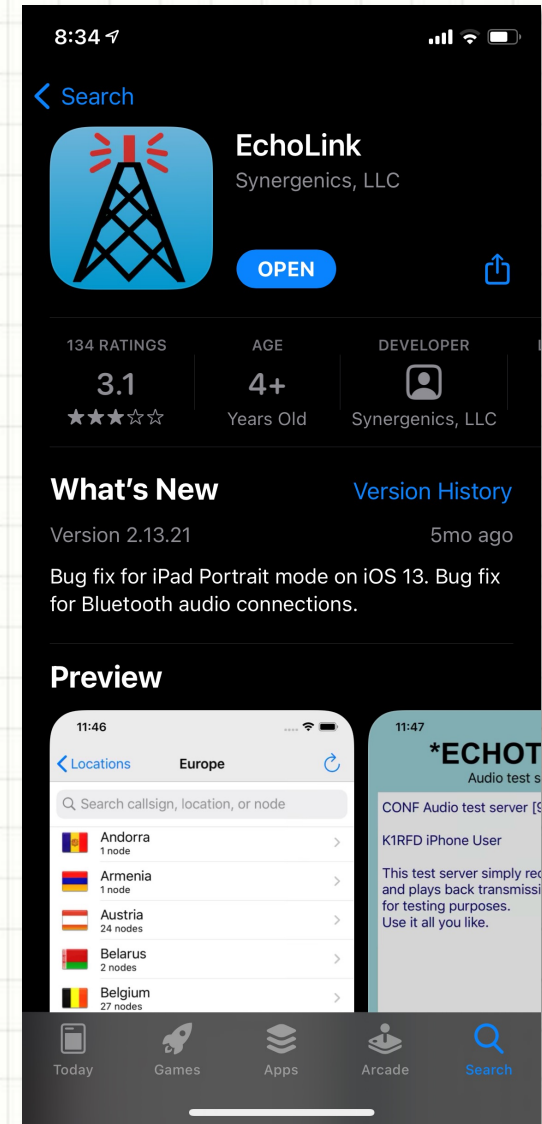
8:34

Search

EchoLink
Synergenics, LLC

OPEN

134 RATINGS
3.1
★★★☆☆

AGE
4+
Years Old

DEVELOPER
Synergenics, LLC

What's New
Version History

Version 2.13.21
5mo ago

Bug fix for iPad Portrait mode on iOS 13. Bug fix for Bluetooth audio connections.

Preview

11:46
Locations
Europe
Search callsign, location, or node
Andorra
1 node
Armenia
1 node
Austria
24 nodes
Belarus
2 nodes
Belgium
27 nodes

11:47
*ECHOT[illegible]
Audio test s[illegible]
CONF Audio test server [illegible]
K1RFD iPhone User
This test server simply re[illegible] and plays back transmissi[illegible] for testing purposes.
Use it all you like.

Today
Games
Apps
Arcade
Search